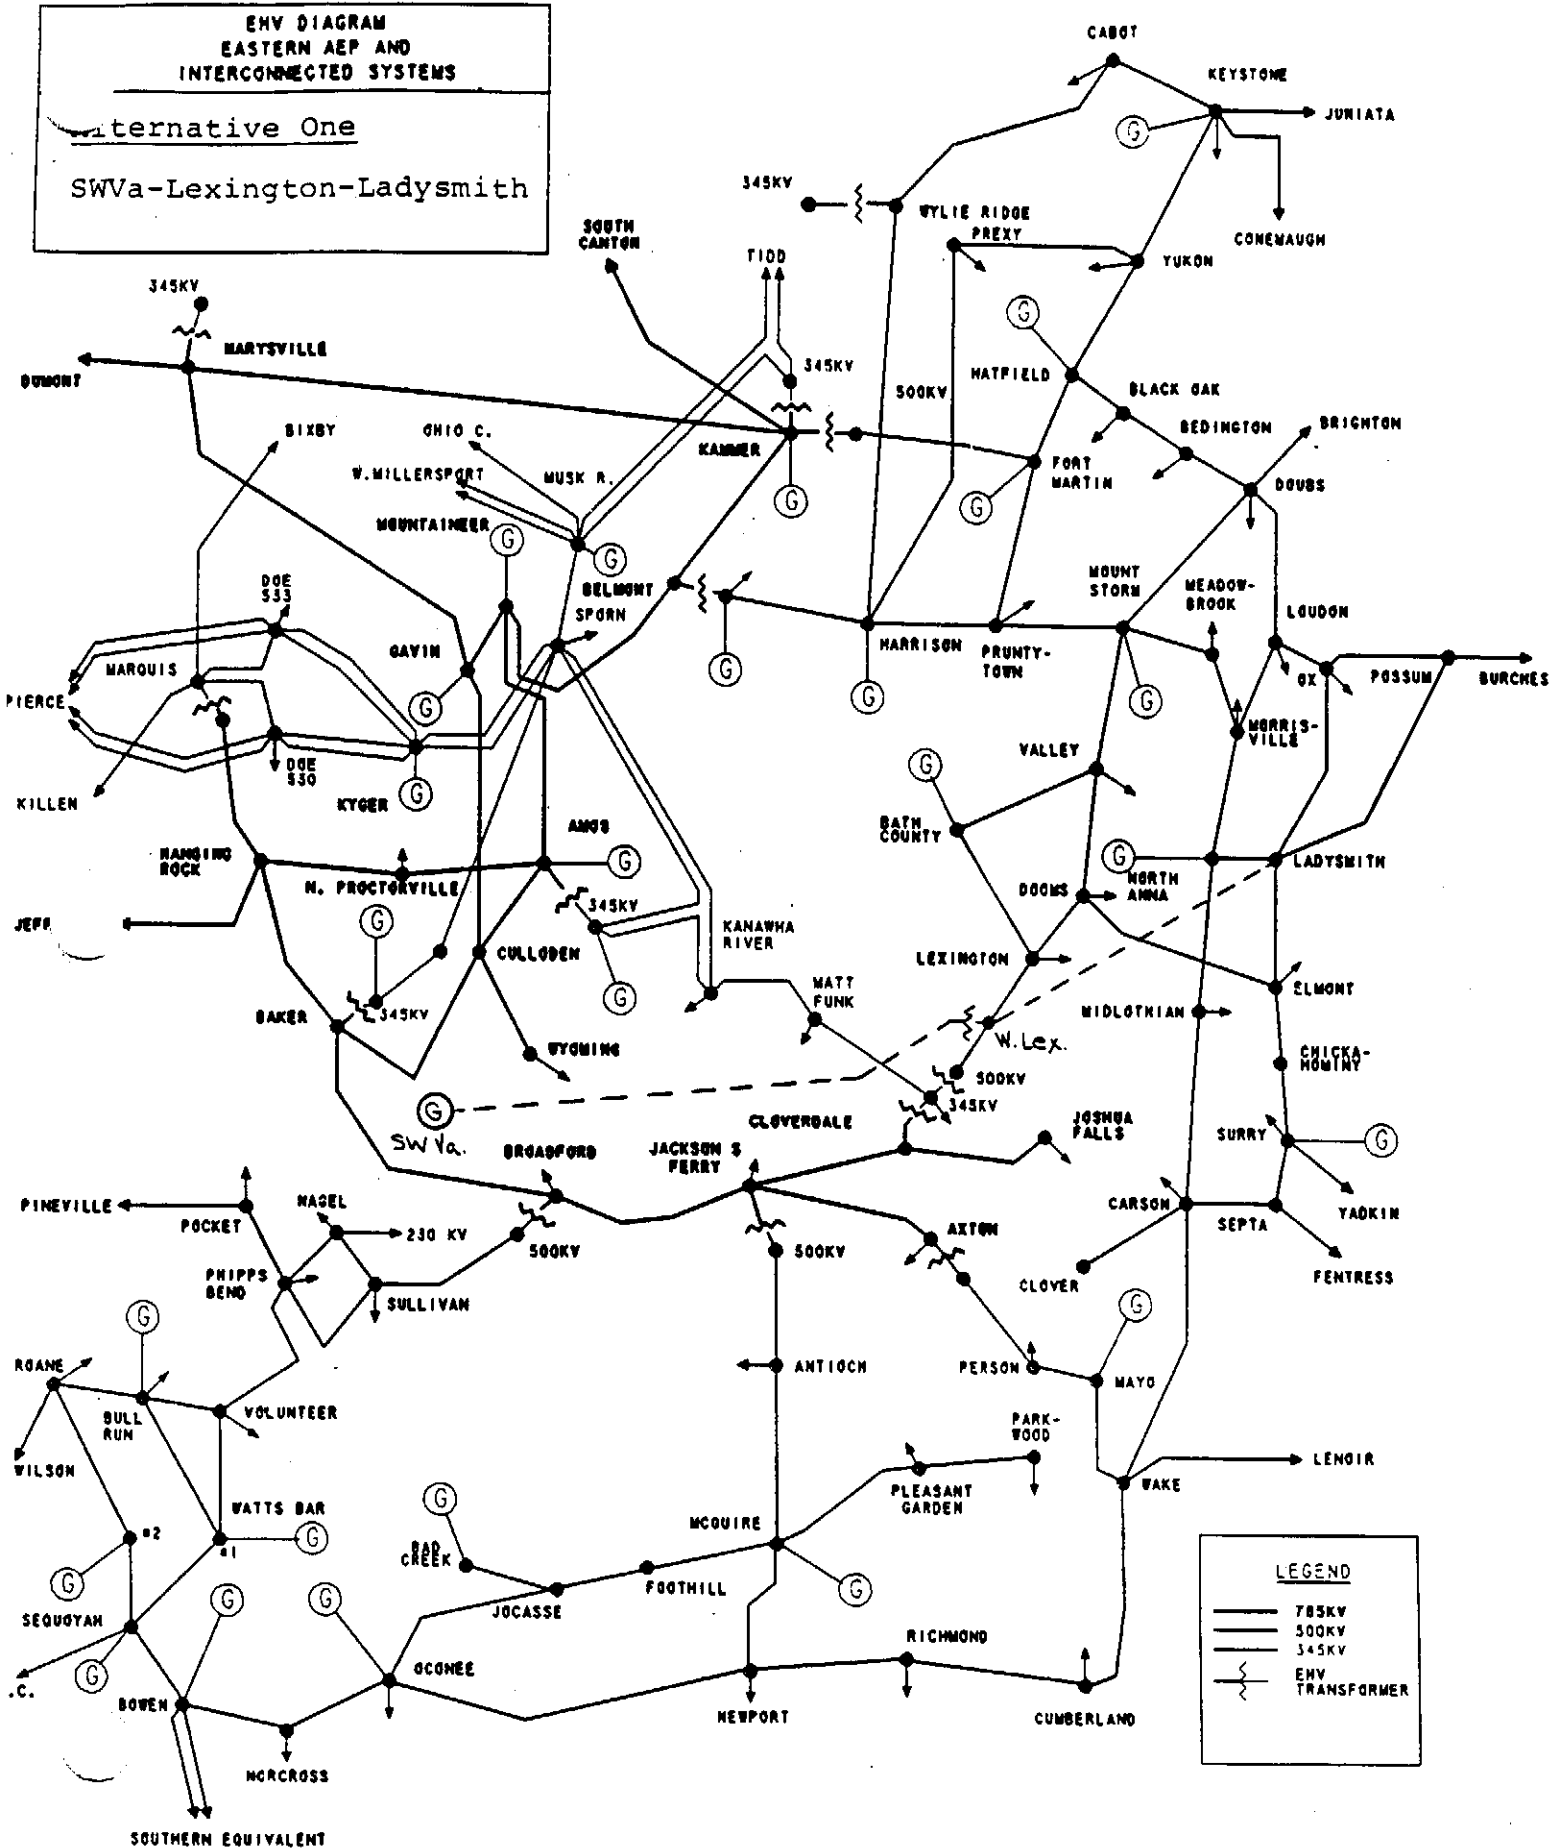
EHV DIAGRAM
EASTERN AEP AND
INTERCONNECTED SYSTEMS

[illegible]ternative One

SWVa-Lexington-Ladysmith

CABOT
KEYSTONE
JUNIATA
G
345KV
WYLIE RIDGE
PREXY
CONEMAUGH
YUKON
SOUTH CANTON
TIDD
345KV
MARYSVILLE
DUMONT
345KV
G
HATFIELD
500KV
BLACK OAK
BEDINGTON
BRIGHTON
BIXBY
OHIO C.
KAMMER
FORT MARTIN
W.MILLERSPORT
MUSK R.
G
G
DOUBS
MOUNTAINEER
G
G
BELMONT
MOUNT STORM
MEADOW-BROOK
DOE 533
SPORN
LOUDON
GAVIN
HARRISON
PRUNTY-TOWN
MARQUIS
G
OX
POSSUM
BURCHES
PIERCE
G
G
G
MORRIS-VILLE
DOE 530
VALLEY
KILLEN
KYGER
G
G
AMOS
BATH COUNTY
HANGING ROCK
G
LADYSMITH
N. PROCTORVILLE
G
NORTH ANNA
DOOMS
345KV
JEFF
G
CULLODEN
KANAWHA RIVER
LEXINGTON
G
MATT FUNK
ELMONT
BAKER
345KV
MIDLOTHIAN
WYOMING
W. Lex.
CHICKA-HOMINY
500KV
G
345KV
SW Va.
CLOVERDALE
JOSHUA FALLS
SURRY
G
BROADFORD
JACKSON S FERRY
PINEVILLE
YADKIN
CARSON
POCKET
NAGEL
AXTON
SEPTA
230 KV
500KV
500KV
CLOVER
FENTRESS
PHIPPS BEND
SULLIVAN
G
G
ROANE
ANTIOCH
PERSON
MAYO
BULL RUN
VOLUNTEER
PARK-WOOD
WILSON
LENOIR
WATTS BAR
G
PLEASANT GARDEN
WAKE
#2
#1
G
MCGUIRE
RAD CREEK
G
G
FOOTHILL
LEGEND
G
SEQUOYAH
G
JOCASSE
G
785KV
500KV
345KV
EHV TRANSFORMER
RICHMOND
.C.
G
OCONEE
BOWEN
NEWPORT
CUMBERLAND
NORCROSS
SOUTHERN EQUIVALENT